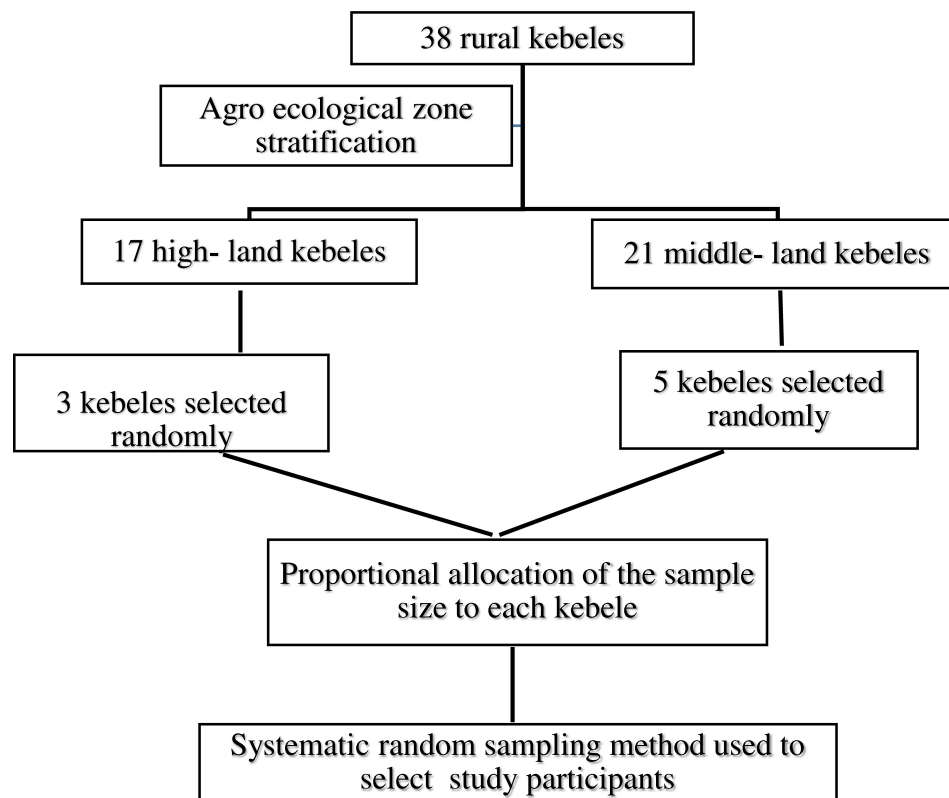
38 rural kebeles

Agro ecological zone stratification

17 high- land kebeles

21 middle- land kebeles

3 kebeles selected randomly

5 kebeles selected randomly

Proportional allocation of the sample size to each kebele

Systematic random sampling method used to select study participants